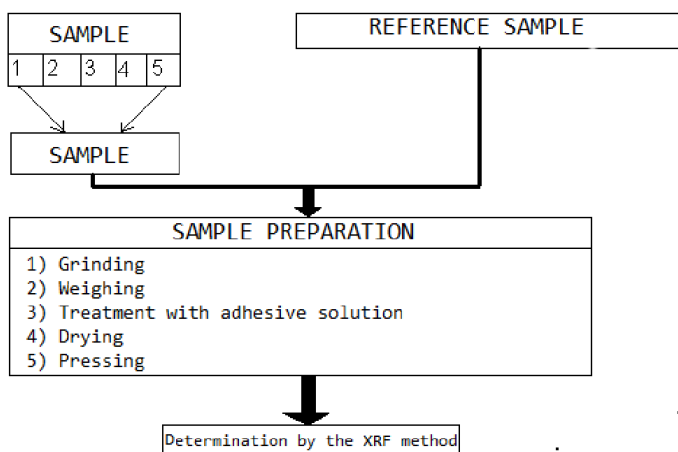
SAMPLE

| 1 | 2 | 3 | 4 | 5 |
|---|---|---|---|---|

REFERENCE SAMPLE

SAMPLE

SAMPLE PREPARATION

1) Grinding
2) Weighing
3) Treatment with adhesive solution
4) Drying
5) Pressing

Determination by the XRF method